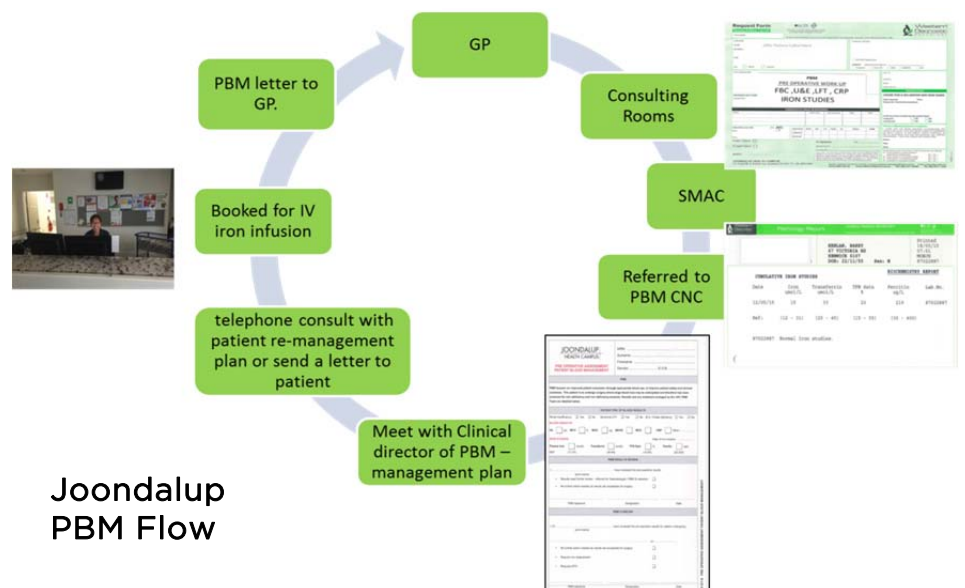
GP

Consulting Rooms

SMAC

Referred to PBM CNC

Meet with Clinical director of PBM – management plan

telephone consult with patient re-management plan or send a letter to patient

Booked for IV iron infusion

PBM letter to GP.

Request Form

PBM
PRE OPERATIVE WORK UP
FBC ,U&E ,LFT , CRP
IRON STUDIES

CUMULATIVE IRON STUDIES

JOONDALUP HEALTH CAMPUS

Joondalup PBM Flow